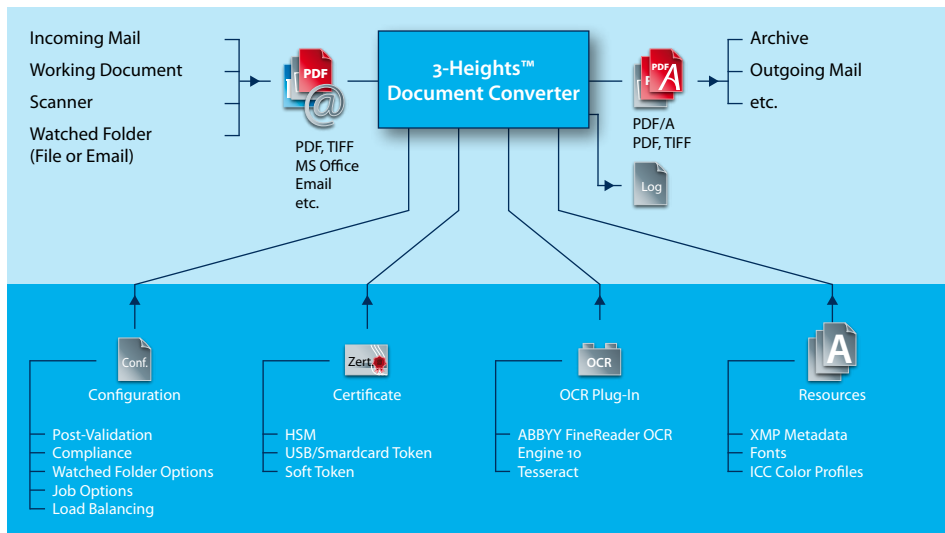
Incoming Mail
Working Document
Scanner
Watched Folder
(File or Email)

PDF

PDF, TIFF
MS Office
Email
etc.

3-Heights™
Document Converter

PDF A

PDF/A
PDF, TIFF

Log

Archive
Outgoing Mail
etc.

Conf.
Configuration
Post-Validation
Compliance
Watched Folder Options
Job Options
Load Balancing

Zert.
Certificate
HSM
USB/Smardcard Token
Soft Token

OCR
OCR Plug-In
ABBYY FineReader OCR Engine 10
Tesseract

A
Resources
XMP Metadata
Fonts
ICC Color Profiles